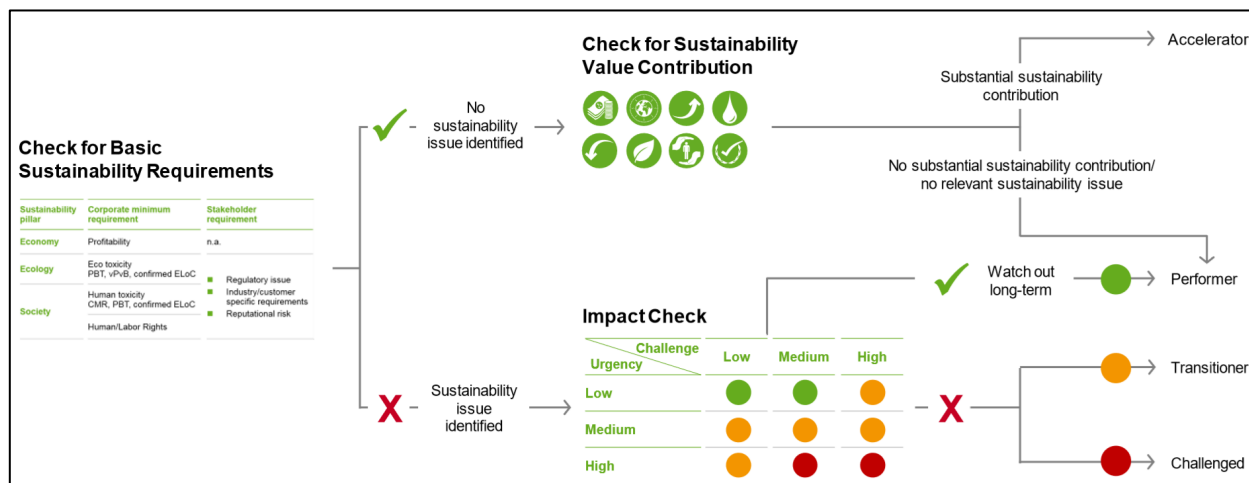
Check for Basic Sustainability Requirements

| Sustainability pillar | Corporate minimum requirement | Stakeholder requirement |
|---|---|---|
| Economy | Profitability | n.a. |
| Ecology | Eco toxicity PBT, vPvB, confirmed ELoC | Regulatory issue; Industry/customer specific requirements; Reputational risk |
| Society | Human toxicity CMR, PBT, confirmed ELoC | |
| | Human/Labor Rights | |

No sustainability issue identified

Check for Sustainability Value Contribution

Substantial sustainability contribution

Accelerator

No substantial sustainability contribution/ no relevant sustainability issue

Watch out long-term

Performer

Sustainability issue identified

Impact Check

| Urgency \ Challenge | Low | Medium | High |
|---|---|---|---|
| Low | | | |
| Medium | | | |
| High | | | |

Transitioner

Challenged